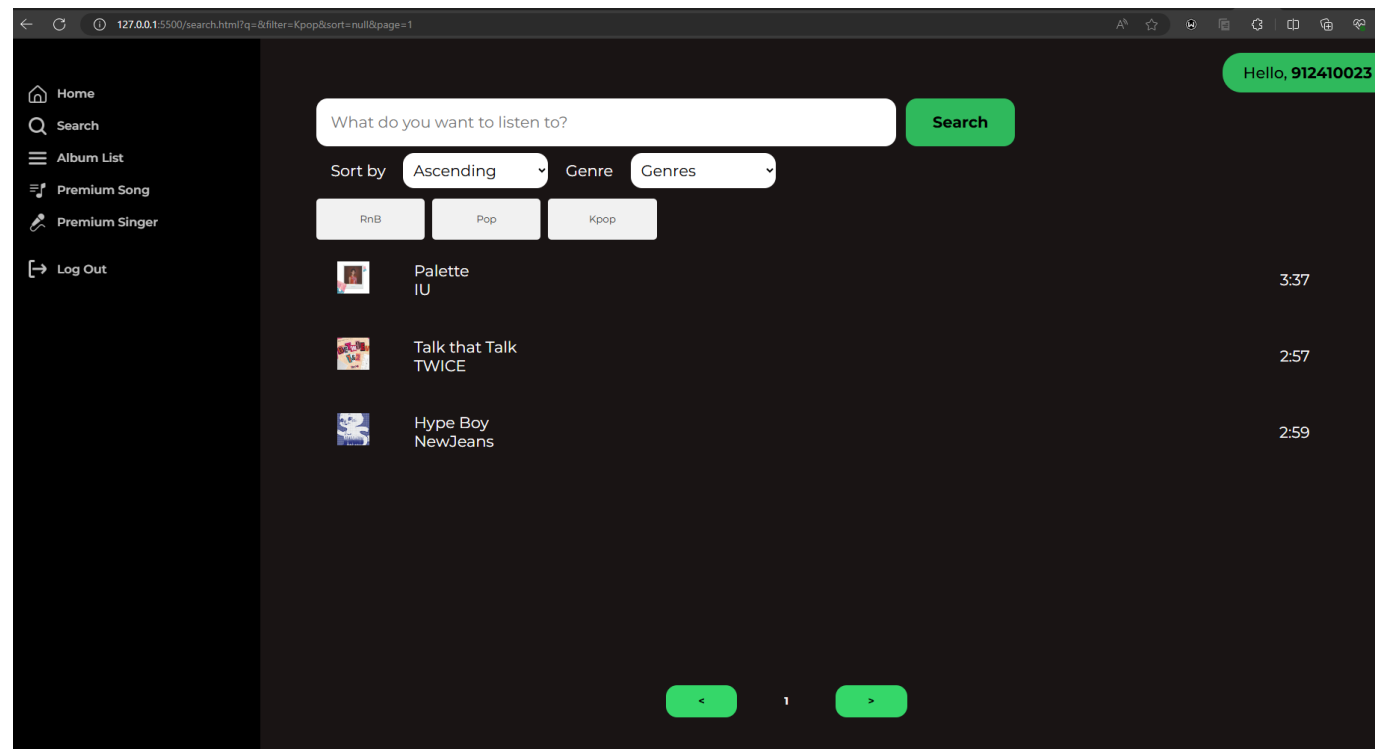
127.0.0.1:5500/search.html?q=&filter=Kpop&sort=null&page=1

Home
Search
Album List
Premium Song
Premium Singer

Log Out

Hello, 912410023

What do you want to listen to?
Search

Sort by Ascending Genre Genres

RnB Pop Kpop

Palette
IU
3:37

Talk that Talk
TWICE
2:57

Hype Boy
NewJeans
2:59

< 1 >